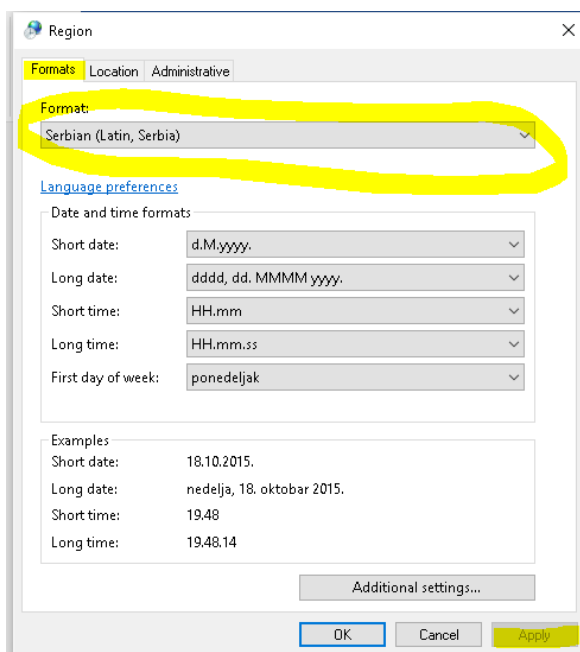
Region

Formats Location Administrative

Format:

Serbian (Latin, Serbia)

Language preferences

Date and time formats

Short date: d.M.yyyy.

Long date: dddd, dd. MMMM yyyy.

Short time: HH.mm

Long time: HH.mm.ss

First day of week: ponedeljak

Examples

Short date: 18.10.2015.

Long date: nedelja, 18. oktobar 2015.

Short time: 19.48

Long time: 19.48.14

Additional settings...

OK Cancel Apply